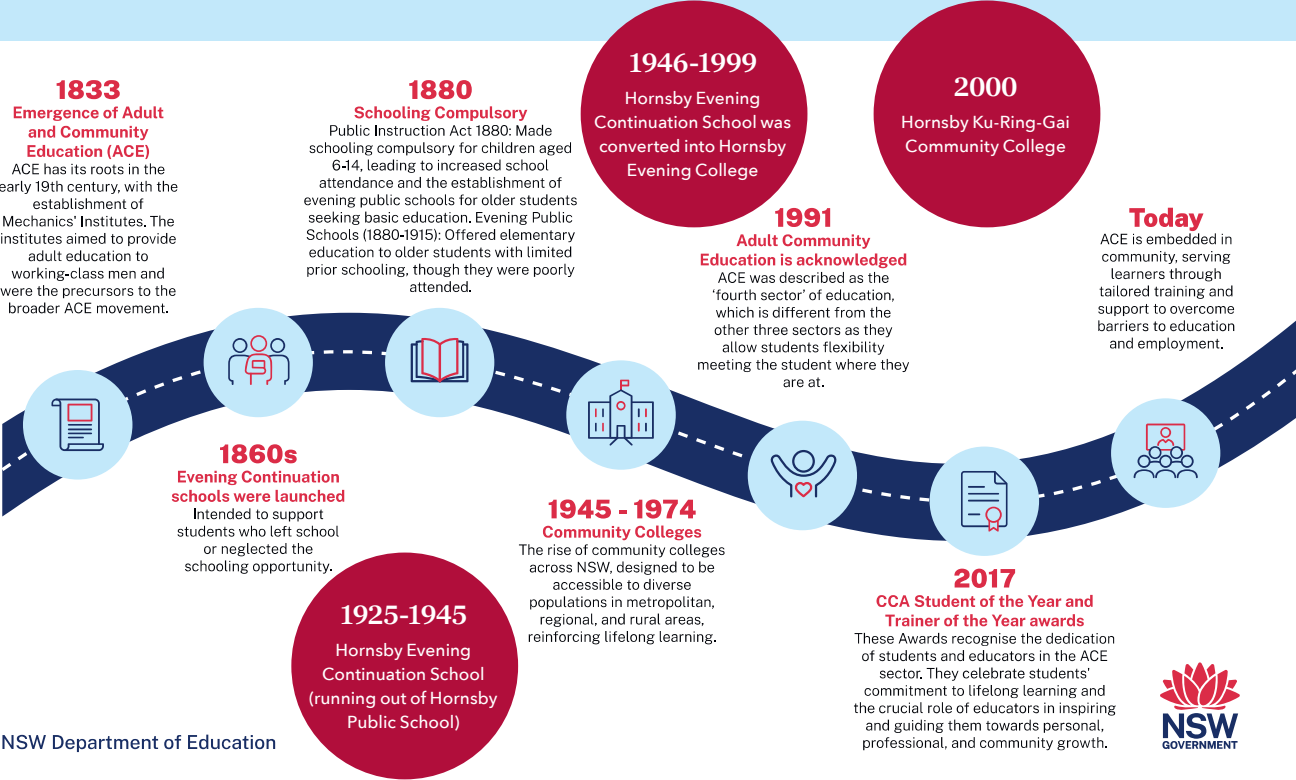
1833
Emergence of Adult and Community Education (ACE)
ACE has its roots in the early 19th century, with the establishment of Mechanics' Institutes. The institutes aimed to provide adult education to working-class men and were the precursors to the broader ACE movement.

1880
Schooling Compulsory
Public Instruction Act 1880: Made schooling compulsory for children aged 6-14, leading to increased school attendance and the establishment of evening public schools for older students seeking basic education. Evening Public Schools (1880-1915): Offered elementary education to older students with limited prior schooling, though they were poorly attended.

1946-1999
Hornsby Evening Continuation School was converted into Hornsby Evening College

2000
Hornsby Ku-Ring-Gai Community College

1991
Adult Community Education is acknowledged
ACE was described as the 'fourth sector' of education, which is different from the other three sectors as they allow students flexibility meeting the student where they are at.

Today
ACE is embedded in community, serving learners through tailored training and support to overcome barriers to education and employment.

1860s
Evening Continuation schools were launched
Intended to support students who left school or neglected the schooling opportunity.

1945 - 1974
Community Colleges
The rise of community colleges across NSW, designed to be accessible to diverse populations in metropolitan, regional, and rural areas, reinforcing lifelong learning.

1925-1945
Hornsby Evening Continuation School (running out of Hornsby Public School)

2017
CCA Student of the Year and Trainer of the Year awards
These Awards recognise the dedication of students and educators in the ACE sector. They celebrate students' commitment to lifelong learning and the crucial role of educators in inspiring and guiding them towards personal, professional, and community growth.

NSW Department of Education

NSW GOVERNMENT